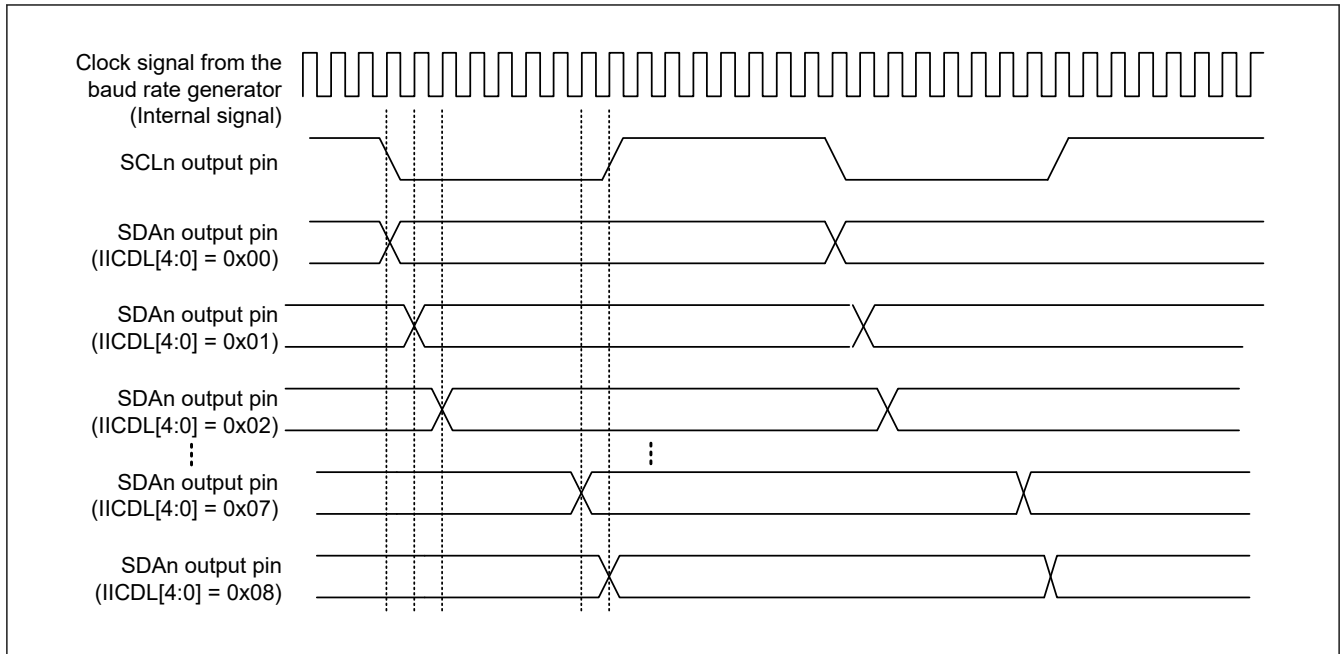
Clock signal from the baud rate generator (Internal signal)

SCLn output pin

SDAn output pin (IICDL[4:0] = 0x00)

SDAn output pin (IICDL[4:0] = 0x01)

SDAn output pin (IICDL[4:0] = 0x02)

SDAn output pin (IICDL[4:0] = 0x07)

SDAn output pin (IICDL[4:0] = 0x08)